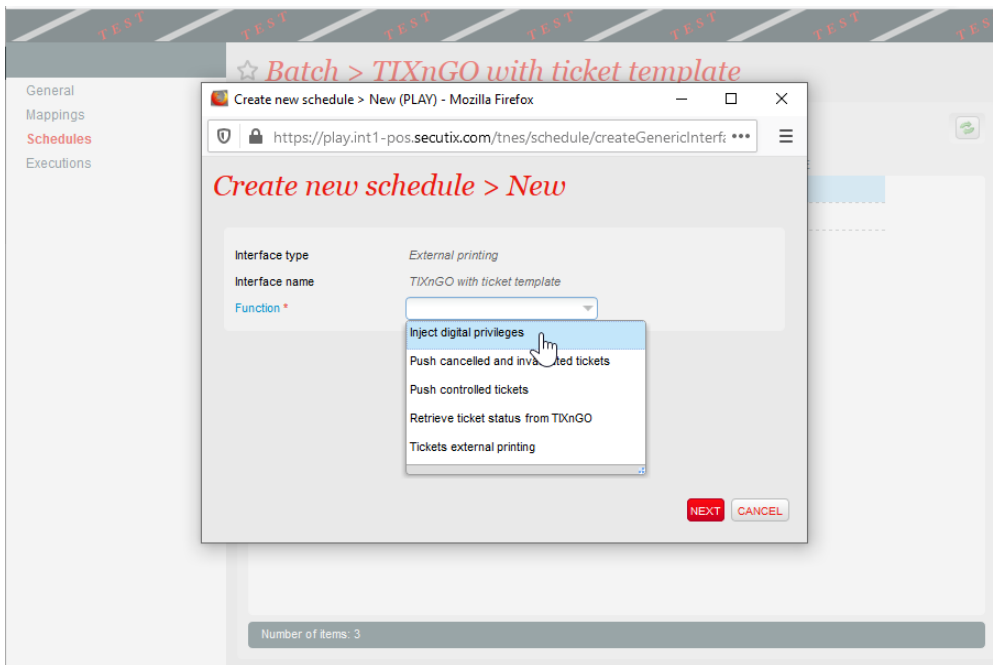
TEST TEST TEST TEST TEST TEST TEST

General
Mappings
Schedules
Executions

☆ Batch > TIXnGO with ticket template

Create new schedule > New (PLAY) - Mozilla Firefox

https://play.int1-pos.secutix.com/tnes/schedule/createGenericInterfa •••

Create new schedule > New

Interface type External printing
Interface name TIXnGO with ticket template
Function *

Inject digital privileges
Push cancelled and inva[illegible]ted tickets
Push controlled tickets
Retrieve ticket status from TIXnGO
Tickets external printing

NEXT CANCEL

Number of items: 3